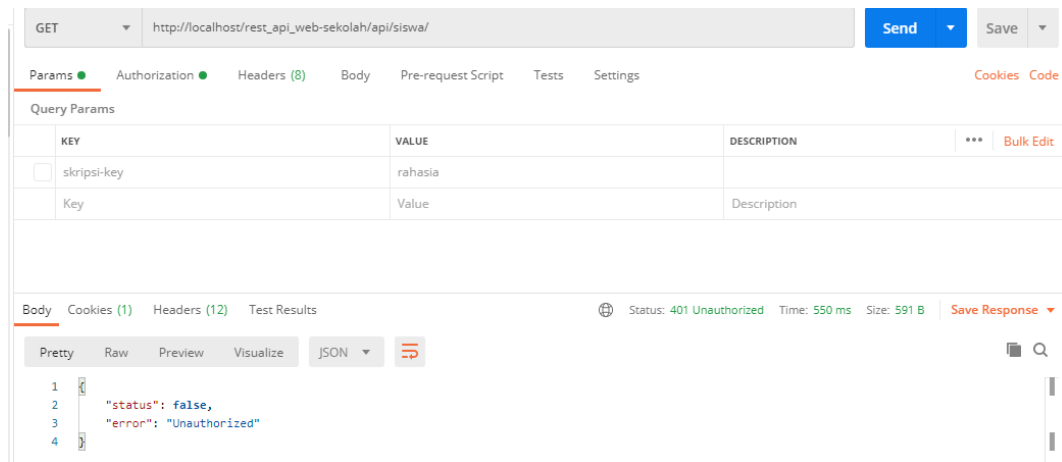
GET ▾ http://localhost/rest_api_web-sekolah/api/siswa/ Send ▾ Save ▾

Params ● Authorization ● Headers (8) Body Pre-request Script Tests Settings Cookies Code

Query Params

| KEY | VALUE | DESCRIPTION | ••• Bulk Edit |
|---|---|---|---|
| skripsi-key | rahasia | | |
| Key | Value | Description | |

Body Cookies (1) Headers (12) Test Results Status: 401 Unauthorized Time: 550 ms Size: 591 B Save Response ▾

Pretty Raw Preview Visualize JSON ▾

1 {
2 "status": false,
3 "error": "Unauthorized"
4 }